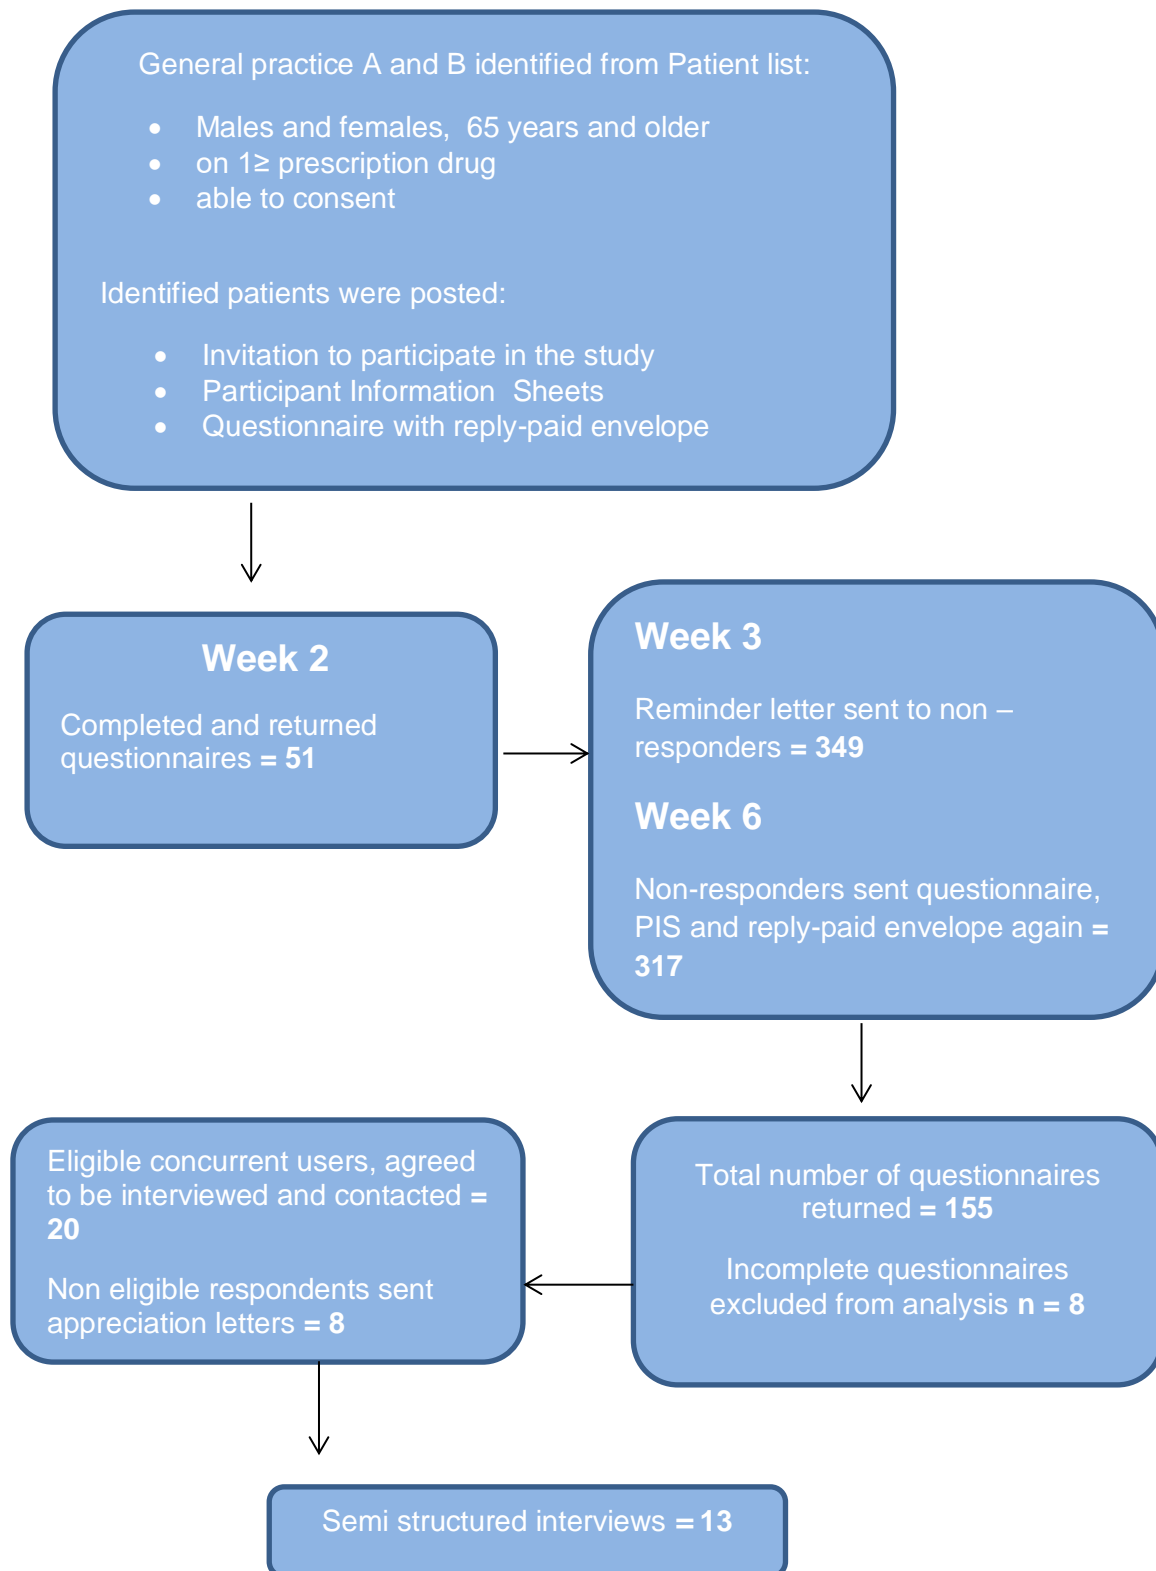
General practice A and B identified from Patient list:

- Males and females, 65 years and older
- on 1≥ prescription drug
- able to consent

Identified patients were posted:

- Invitation to participate in the study
- Participant Information Sheets
- Questionnaire with reply-paid envelope

**Week 2**

Completed and returned questionnaires = **51**

**Week 3**

Reminder letter sent to non – responders = **349**

**Week 6**

Non-responders sent questionnaire, PIS and reply-paid envelope again = **317**

Total number of questionnaires returned = **155**

Incomplete questionnaires excluded from analysis **n = 8**

Eligible concurrent users, agreed to be interviewed and contacted = **20**

Non eligible respondents sent appreciation letters = **8**

Semi structured interviews = **13**